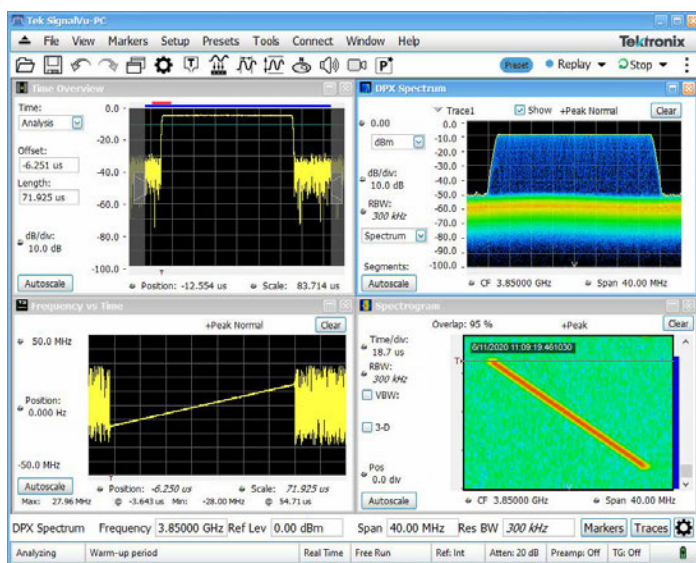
Tek SignalVu-PC

File View Markers Setup Presets Tools Connect Window Help

Tektronix

Preset Replay Stop

Time Overview

Time:
Analysis

Offset:
-6.251 us

Length:
71.925 us

dB/div:
10.0 dB

Autoscale

0.0
-20.0
-40.0
-60.0
-80.0
-100.0

Position: -12.554 us
Scale: 83.714 us

DPX Spectrum

Trace1 Show +Peak Normal Clear

0.00
dBm

dB/div:
10.0 dB

RBW:
300 kHz

Spectrum

Segments:

Autoscale

0.0
-10.0
-20.0
-30.0
-40.0
-50.0
-60.0
-70.0
-80.0
-90.0
-100.0

CF 3.85000 GHz
Span 40.00 MHz

Frequency vs Time

+Peak Normal Clear

50.0 MHz

Position:
0.000 Hz

-50.0 MHz

Autoscale

Position: -6.250 us
Scale: 71.925 us

Max: 27.96 MHz @ -3.643 us Min: -28.00 MHz @ 54.71 us

Spectrogram

Overlap: 95 % +Peak Clear

Time/div:
18.7 us

RBW:
300 kHz

VBW:

3-D

Pos
0.0 div

Autoscale

6/11/2020 11:09:19.461030

CF 3.85000 GHz
Span 40.00 MHz

DPX Spectrum Frequency 3.85000 GHz Ref Lev 0.00 dBm Span 40.00 MHz Res BW 300 kHz Markers Traces

Analyzing Warm-up period Real Time Free Run Ref: Int Atten: 20 dB Preamp: Off TG: Off